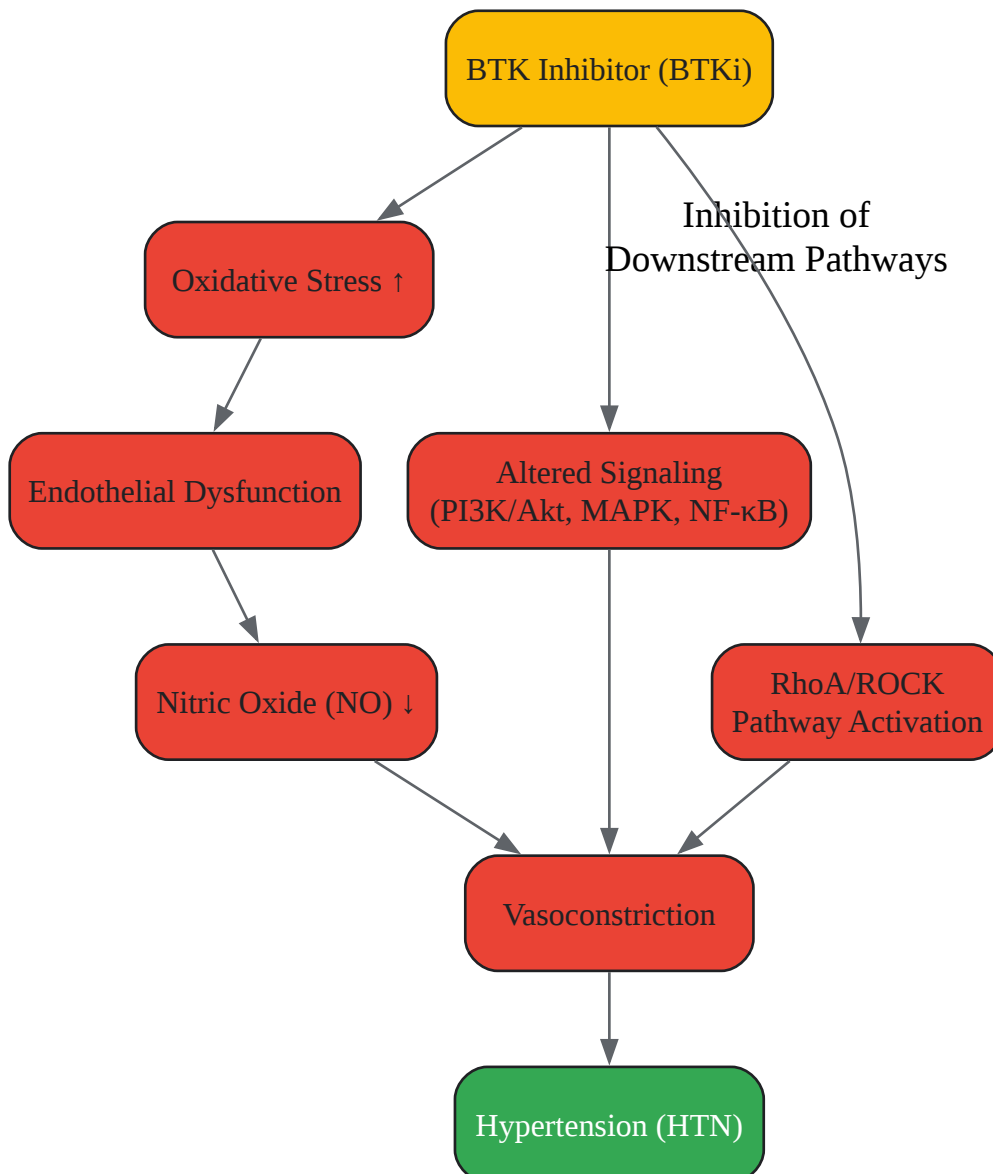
BTK Inhibitor (BTKi)

Inhibition of Downstream Pathways

Oxidative Stress ↑

Endothelial Dysfunction

Altered Signaling (PI3K/Akt, MAPK, NF-κB)

Nitric Oxide (NO) ↓

RhoA/ROCK Pathway Activation

Vasoconstriction

Hypertension (HTN)